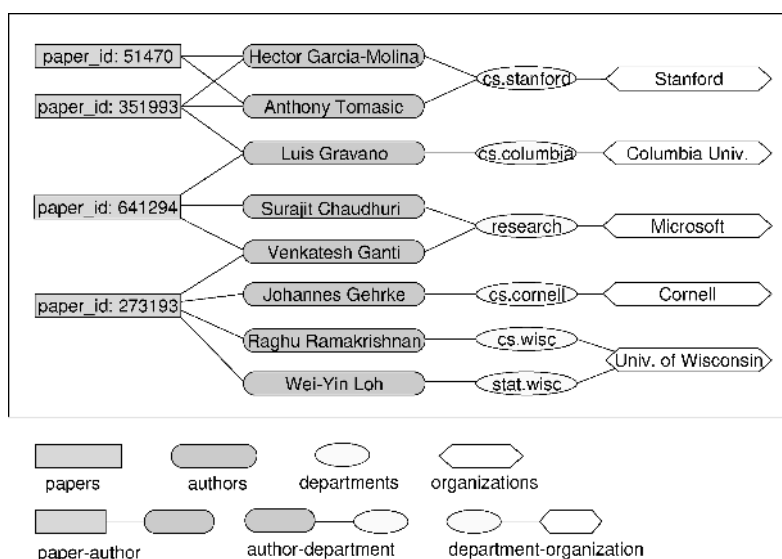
paper_id: 51470
paper_id: 351993
paper_id: 641294
paper_id: 273193

Hector Garcia-Molina
Anthony Tomasic
Luis Gravano
Surajit Chaudhuri
Venkatesh Ganti
Johannes Gehrke
Raghu Ramakrishnan
Wei-Yin Loh

cs.stanford
cs.columbia
research
cs.cornell
cs.wisc
stat.wisc

Stanford
Columbia Univ.
Microsoft
Cornell
Univ. of Wisconsin

papers
authors
departments
organizations

paper-author
author-department
department-organization